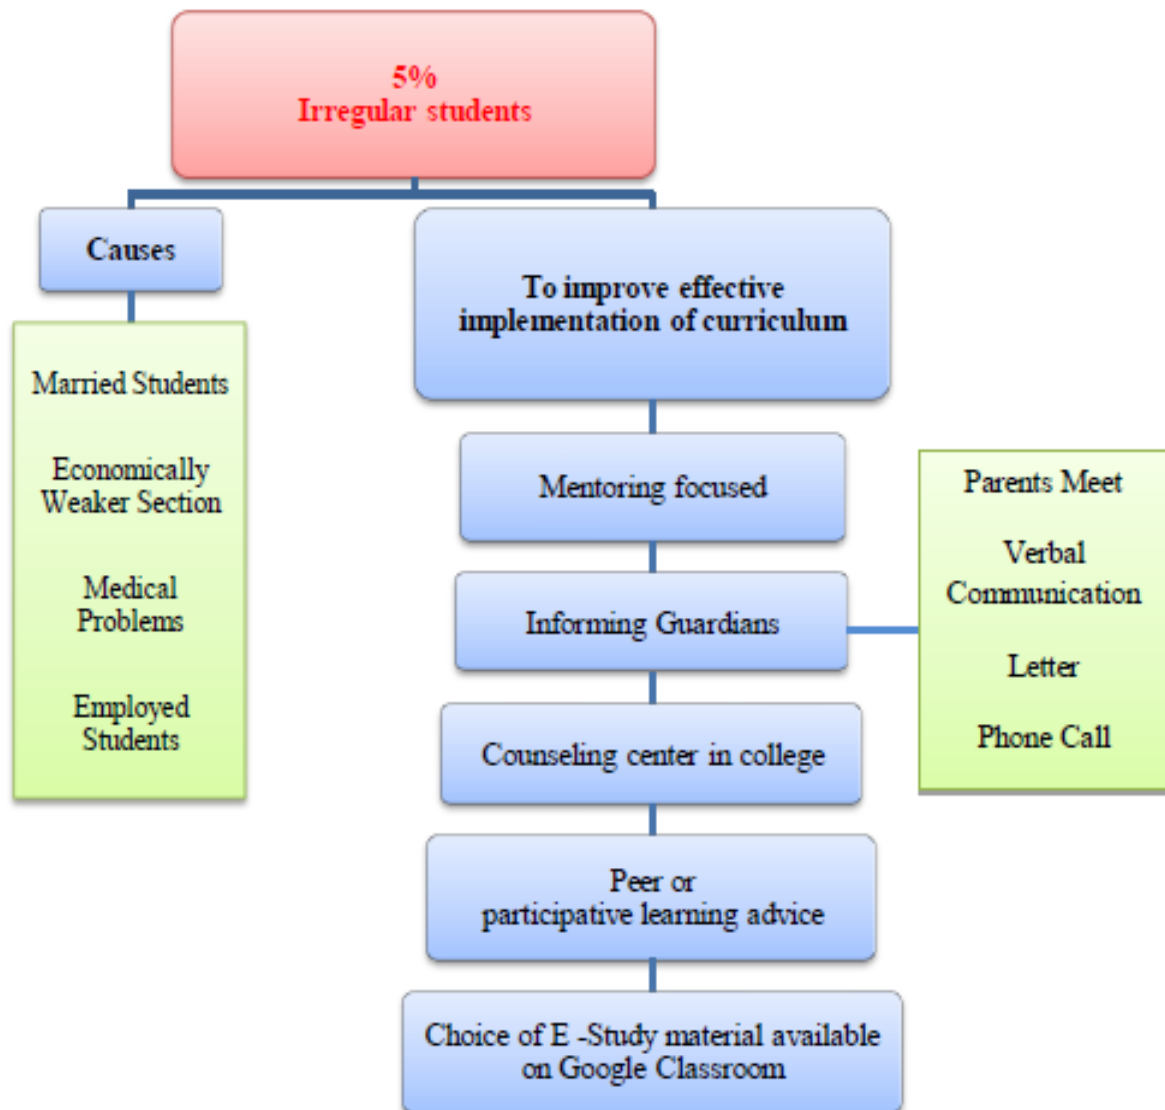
5%
Irregular students

Causes

Married Students

Economically Weaker Section

Medical Problems

Employed Students

To improve effective implementation of curriculum

Mentoring focused

Informing Guardians

Parents Meet

Verbal Communication

Letter

Phone Call

Counseling center in college

Peer or participative learning advice

Choice of E -Study material available on Google Classroom